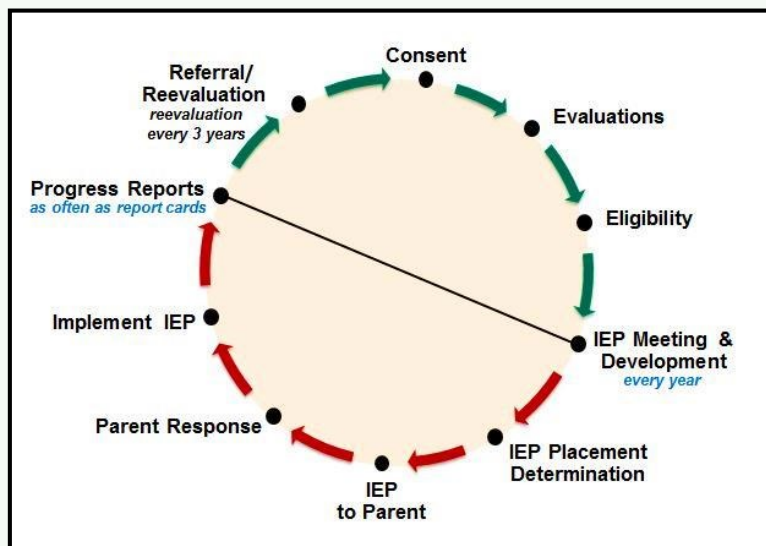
Consent

Evaluations

Eligibility

IEP Meeting & Development
every year

IEP Placement Determination

IEP to Parent

Parent Response

Implement IEP

Progress Reports
as often as report cards

Referral/ Reevaluation
reevaluation every 3 years